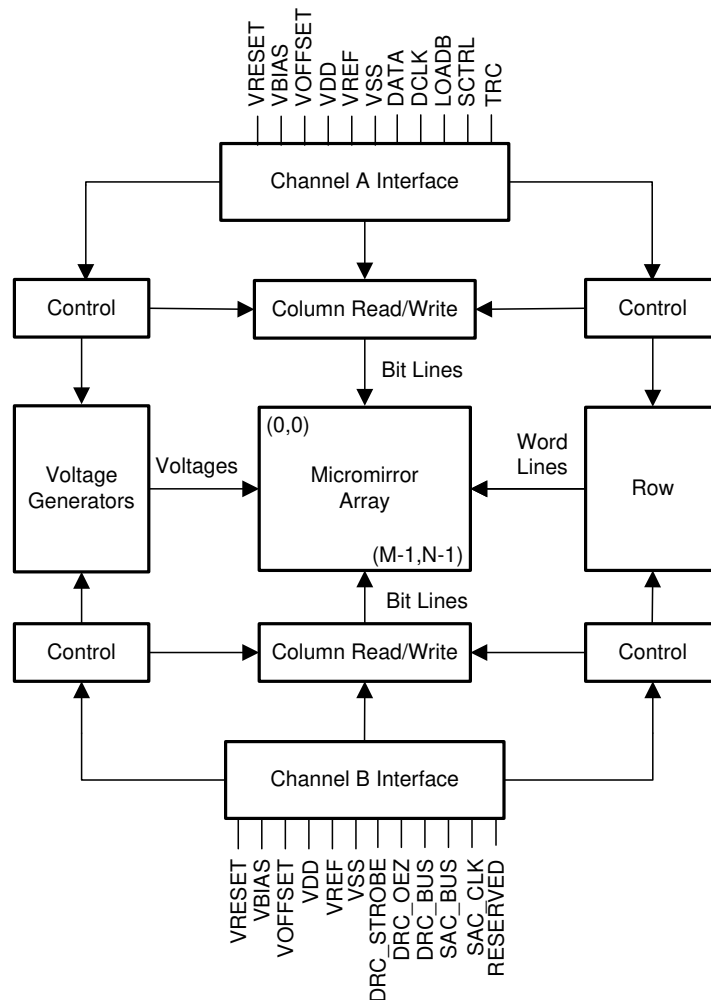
VRESET
VBIAS
VOFFSET
VDD
VREF
VSS
DATA
DCLK
LOADB
SCTRL
TRC

Channel A Interface

Control

Column Read/Write

Control

Bit Lines

Voltage Generators

Voltages

(0,0)

Micromirror Array

(M-1,N-1)

Word Lines

Row

Bit Lines

Control

Column Read/Write

Control

Channel B Interface

VRESET
VBIAS
VOFFSET
VDD
VREF
VSS
DRC_STROBE
DRC_OEZ
DRC_BUS
SAC_BUS
SAC_CLK
RESERVED